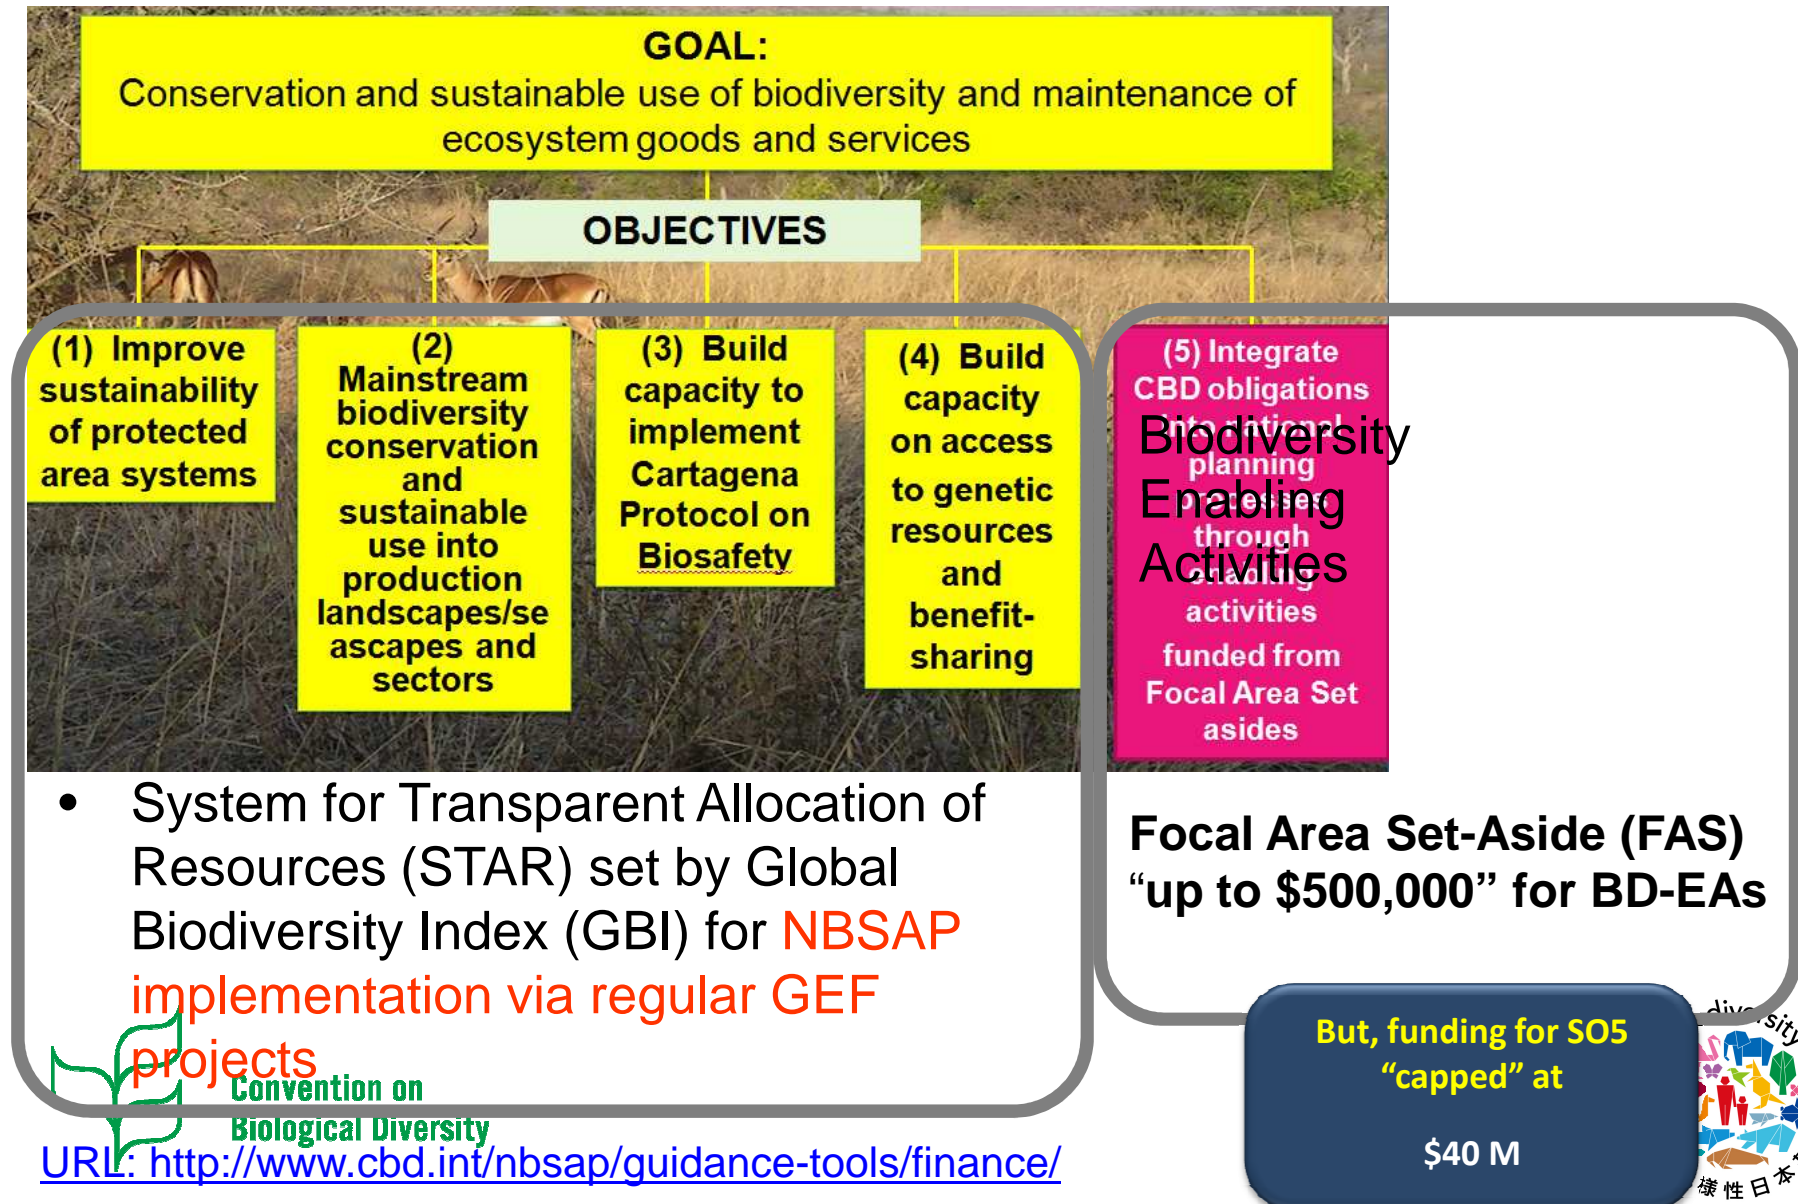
GOAL:
Conservation and sustainable use of biodiversity and maintenance of ecosystem goods and services

OBJECTIVES

(1) Improve sustainability of protected area systems

(2) Mainstream biodiversity conservation and sustainable use into production landscapes/seascapes and sectors

(3) Build capacity to implement Cartagena Protocol on Biosafety

(4) Build capacity on access to genetic resources and benefit-sharing

(5) Integrate CBD obligations into national planning processes through enabling activities funded from Focal Area Set asides

Biodiversity Enabling Activities

• System for Transparent Allocation of Resources (STAR) set by Global Biodiversity Index (GBI) for NBSAP implementation via regular GEF projects

Focal Area Set-Aside (FAS) “up to $500,000” for BD-EAs

But, funding for SO5 “capped” at

$40 M

Convention on Biological Diversity

URL: http://www.cbd.int/nbsap/guidance-tools/finance/

diversity
様性日本